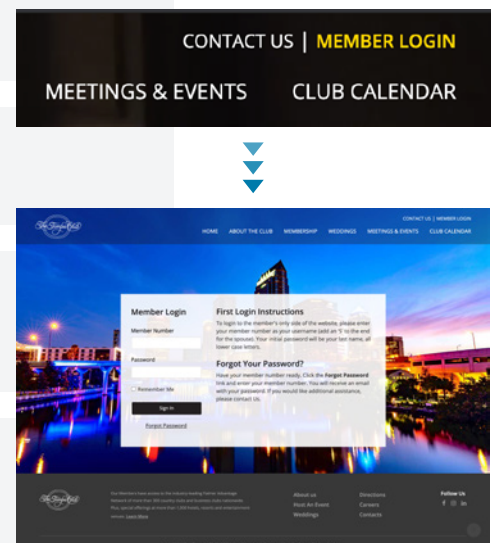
CONTACT US | MEMBER LOGIN

MEETINGS & EVENTS CLUB CALENDAR

The Tampa Club

CONTACT US | MEMBER LOGIN

HOME ABOUT THE CLUB MEMBERSHIP WEDDINGS MEETINGS & EVENTS CLUB CALENDAR

Member Login

Member Number

Password

Remember Me

Sign In

Forgot Password

First Login Instructions

To login to the member's only side of the website, please enter your member number as your username (add an 'S' to the end for the spouse). Your initial password will be your last name, all lower case letters.

Forgot Your Password?

Have your member number ready. Click the Forgot Password link and enter your member number. You will receive an email with your password. If you would like additional assistance, please contact Us.

The Tampa Club

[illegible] Learn More

About us
Host An Event
Weddings

Directions
Careers
Contacts

Follow Us